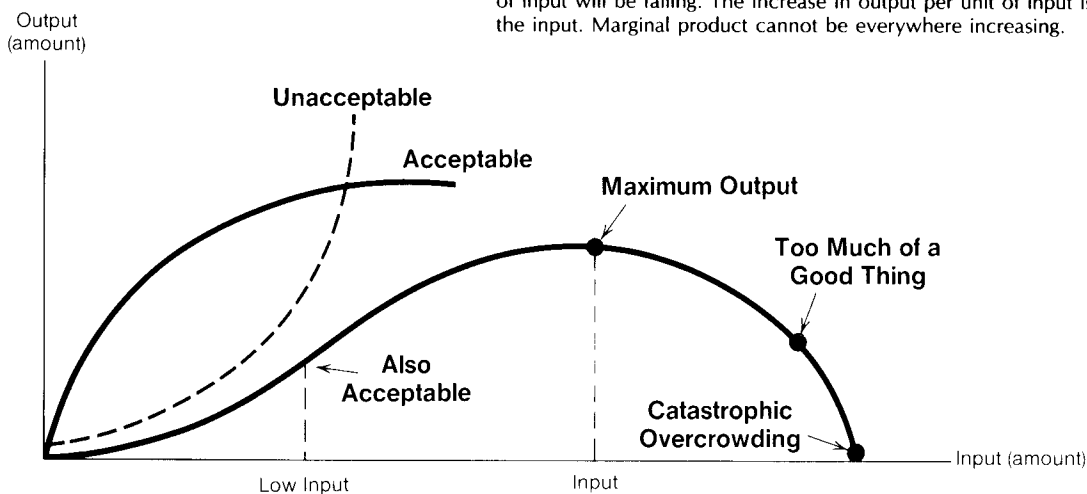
of input will be falling. The increase in output per unit of input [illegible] the input. Marginal product cannot be everywhere increasing.

Output (amount)

Unacceptable

Acceptable

Maximum Output

Too Much of a Good Thing

Also Acceptable

Catastrophic Overcrowding

Input (amount)

Low Input

Input